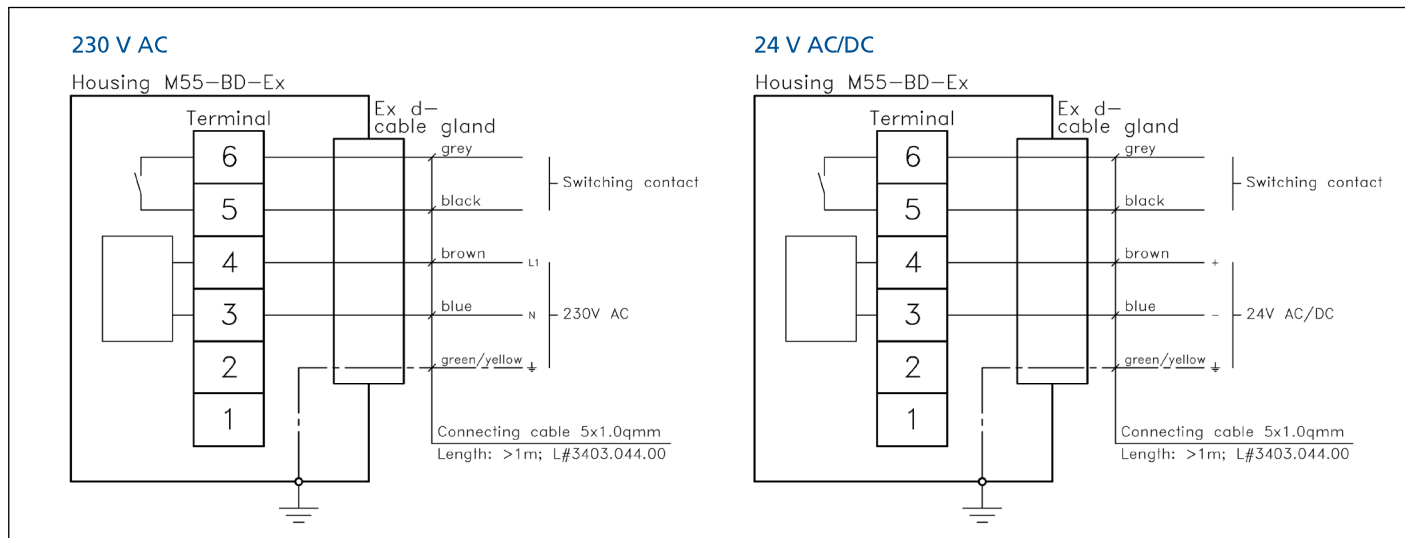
230 V AC

Housing M55–BD–Ex

Terminal

Ex d–
cable gland

6
5
4
3
2
1

grey
black
brown
blue
green/yellow

Switching contact

L1
N
230V AC

Connecting cable 5x1.0qmm
Length: >1m; L#3403.044.00

24 V AC/DC

Housing M55–BD–Ex

Terminal

Ex d–
cable gland

6
5
4
3
2
1

grey
black
brown
blue
green/yellow

Switching contact

+
–
24V AC/DC

Connecting cable 5x1.0qmm
Length: >1m; L#3403.044.00